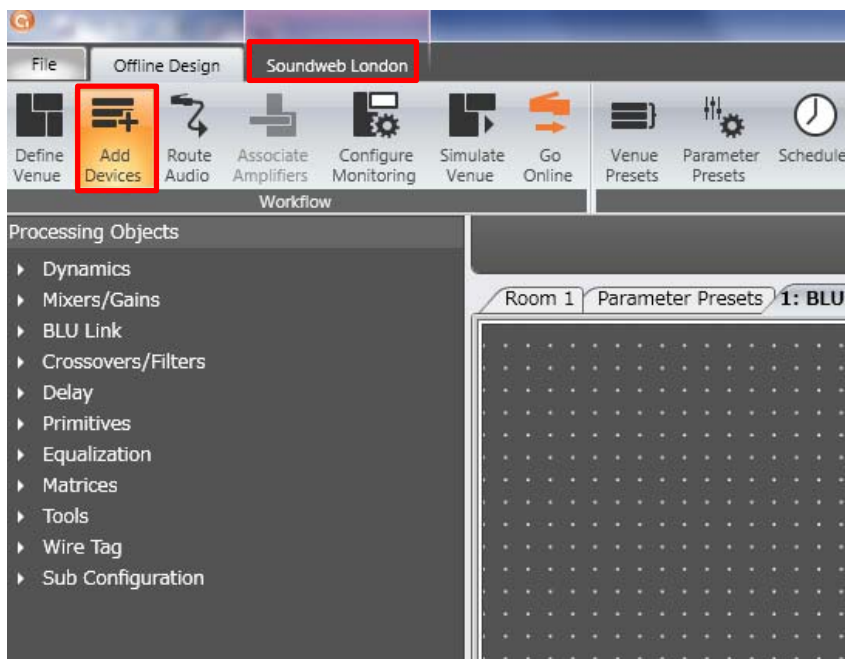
File
Offline Design
Soundweb London

Define Venue
Add Devices
Route Audio
Associate Amplifiers
Configure Monitoring
Simulate Venue
Go Online
Workflow
Venue Presets
Parameter Presets
Schedule

Processing Objects
Dynamics
Mixers/Gains
BLU Link
Crossovers/Filters
Delay
Primitives
Equalization
Matrices
Tools
Wire Tag
Sub Configuration

Room 1
Parameter Presets
1: BLU